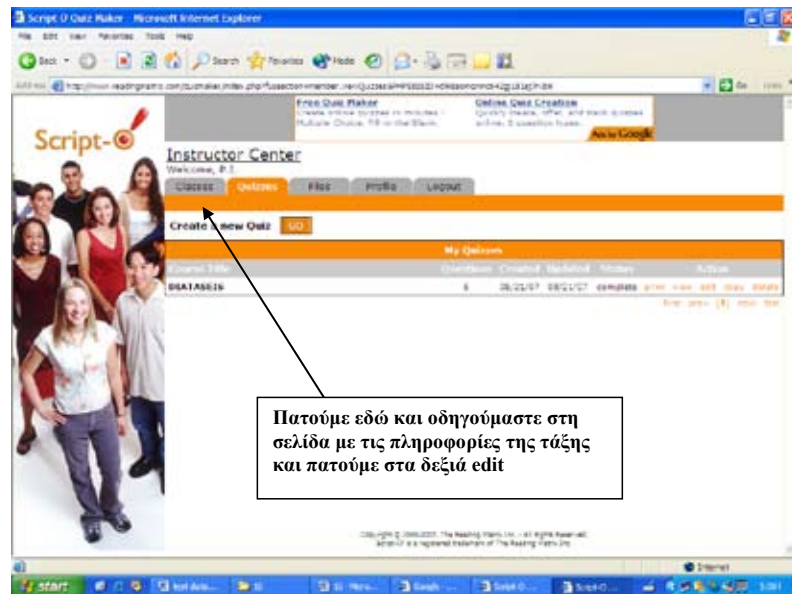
Script-O Quiz Maker - Microsoft Internet Explorer

File Edit View Favorites Tools Help

Back Search Favorites Media

Address http://www.readingmatrix.com/quizmaker/index.php?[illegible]

Go Links

Script-O

Free Quiz Maker
Create online quizzes in minutes - Multiple Choice, Fill in the Blank

Online Quiz Creation
Quickly create, offer, and track quizzes online. 8 question types.

Ads by Google

Instructor Center
Welcome, P.I.

Classes Quizzes Files Profile Logout

Create a new Quiz GO

My Quizzes

| Quiz Title | Questions | Created | Updated | Status | Action |
|---|---|---|---|---|---|
| DOKIMASIA | 6 | 08/21/07 | 08/21/07 | complete | print view edit copy delete |

first prev [1] next last

Πατούμε εδώ και οδηγούμαστε στη σελίδα με τις πληροφορίες της τάξης και πατούμε στα δεξιά edit

Copyright © 2000-2007, The Reading Matrix, Inc. - All Rights Reserved. Script-O is a registered trademark of The Reading Matrix, Inc.

Internet

start

5:01